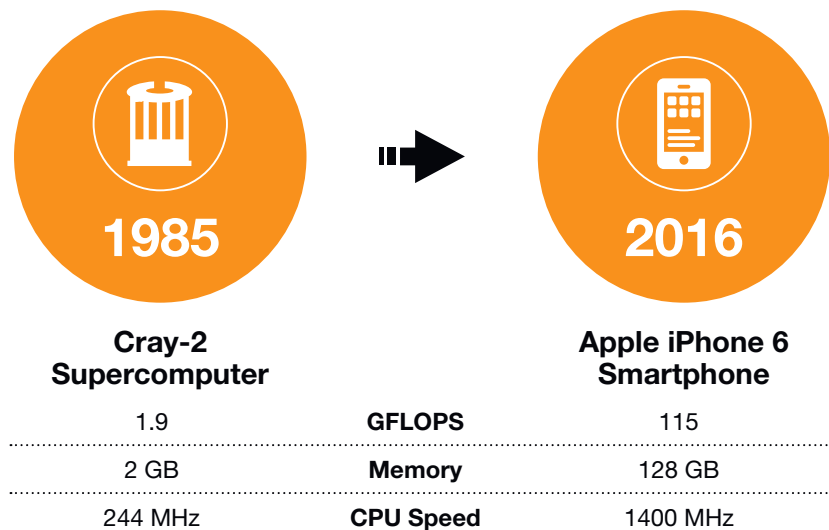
1985

2016

Cray-2 Supercomputer

Apple iPhone 6 Smartphone

| Cray-2 Supercomputer | | Apple iPhone 6 Smartphone |
|---|---|---|
| 1.9 | GFLOPS | 115 |
| 2 GB | Memory | 128 GB |
| 244 MHz | CPU Speed | 1400 MHz |